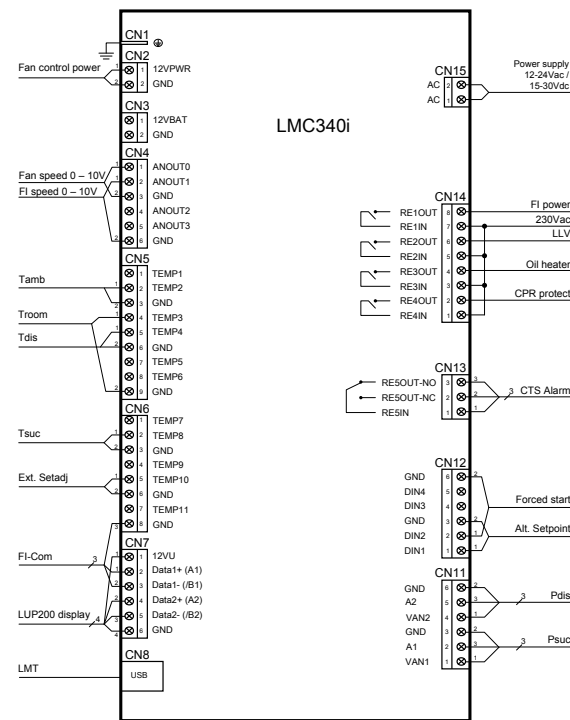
LMC340i

CN1
CN2
Fan control power
1 12VPWR
2 GND

CN3
1 12VBAT
2 GND

CN4
Fan speed 0 – 10V
FI speed 0 – 10V
1 ANOUT0
2 ANOUT1
3 GND
4 ANOUT2
5 ANOUT3
6 GND

CN5
Tamb
Troom
Tdis
1 TEMP1
2 TEMP2
3 GND
4 TEMP3
5 TEMP4
6 GND
7 TEMP5
8 TEMP6
9 GND

CN6
Tsuc
Ext. Setadj
1 TEMP7
2 TEMP8
3 GND
4 TEMP9
5 TEMP10
6 GND
7 TEMP11
8 GND

CN7
FI-Com
LUP200 display
1 12VU
2 Data1+ (A1)
3 Data1- (/B1)
4 Data2+ (A2)
5 Data2- (/B2)
6 GND

CN8
LMT
USB

CN15
Power supply 12-24Vac / 15-30Vdc
2 AC
1 AC

CN14
8 RE1OUT
7 RE1IN
6 RE2OUT
5 RE2IN
4 RE3OUT
3 RE3IN
2 RE4OUT
1 RE4IN
FI power
230Vac
LLV
Oil heater
CPR protect

CN13
3 RE5OUT-NO
2 RE5OUT-NC
1 RE5IN
3 CTS Alarm

CN12
8 GND
7 DIN4
6 DIN3
5 GND
4 DIN2
3 DIN1
Forced start
Alt. Setpoint

CN11
6 GND
5 A2
4 VAN2
3 GND
2 A1
1 VAN1
3 Pdis
3 Psuc